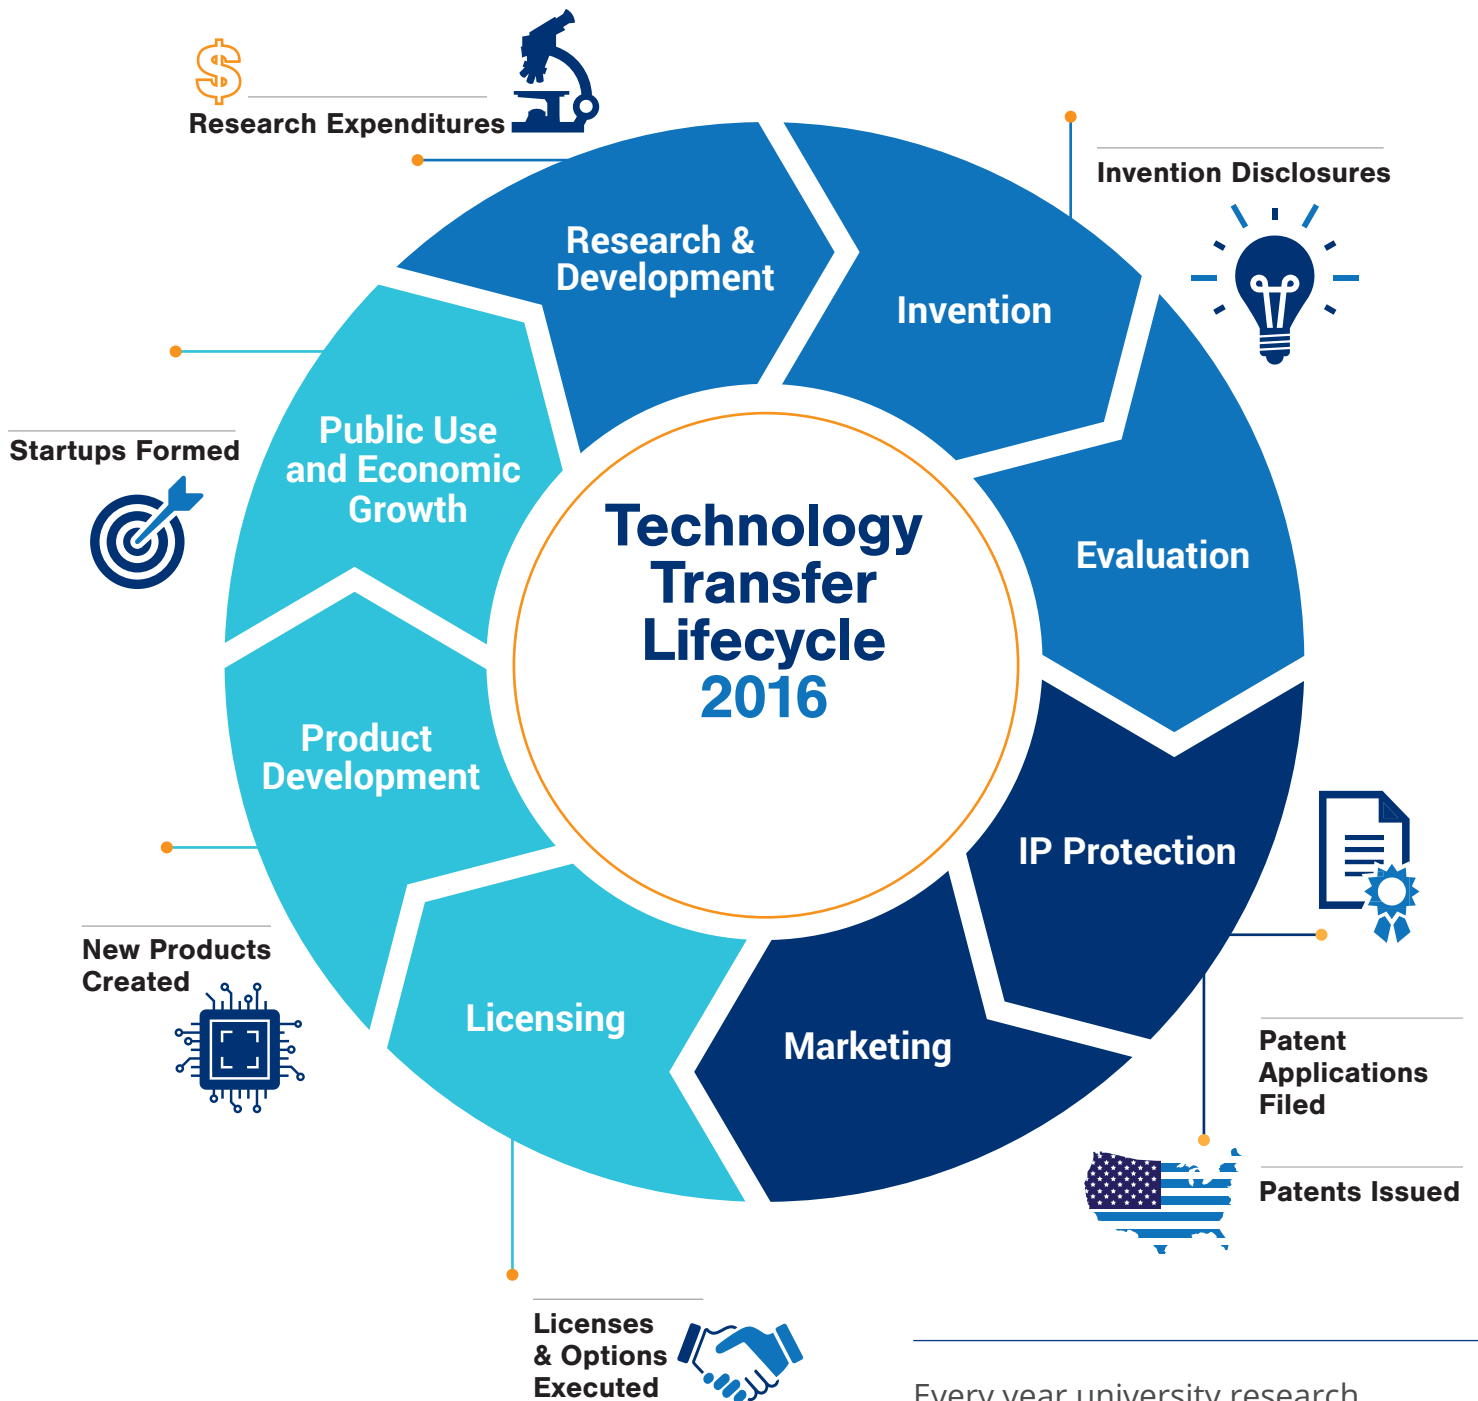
Research Expenditures

Invention Disclosures

Startups Formed

New Products Created

Licenses & Options Executed

Patent Applications Filed

Patents Issued

Research & Development

Invention

Evaluation

IP Protection

Marketing

Licensing

Product Development

Public Use and Economic Growth

Technology Transfer Lifecycle 2016

Every year university research